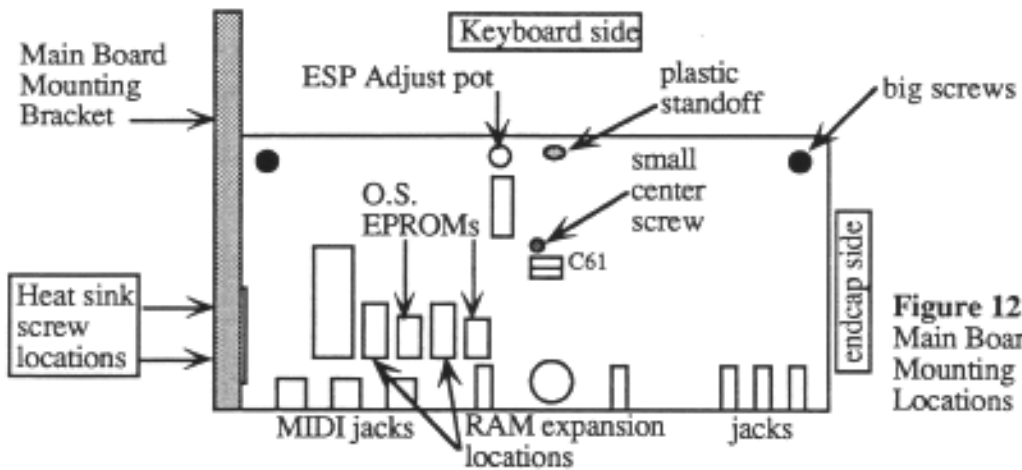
Keyboard side

Main Board Mounting Bracket

ESP Adjust pot

plastic standoff

big screws

small center screw

O.S. EPROMs

C61

endcap side

Heat sink screw locations

Figure 12
Main Boar
Mounting
Locations

MIDI jacks

RAM expansion locations

jacks